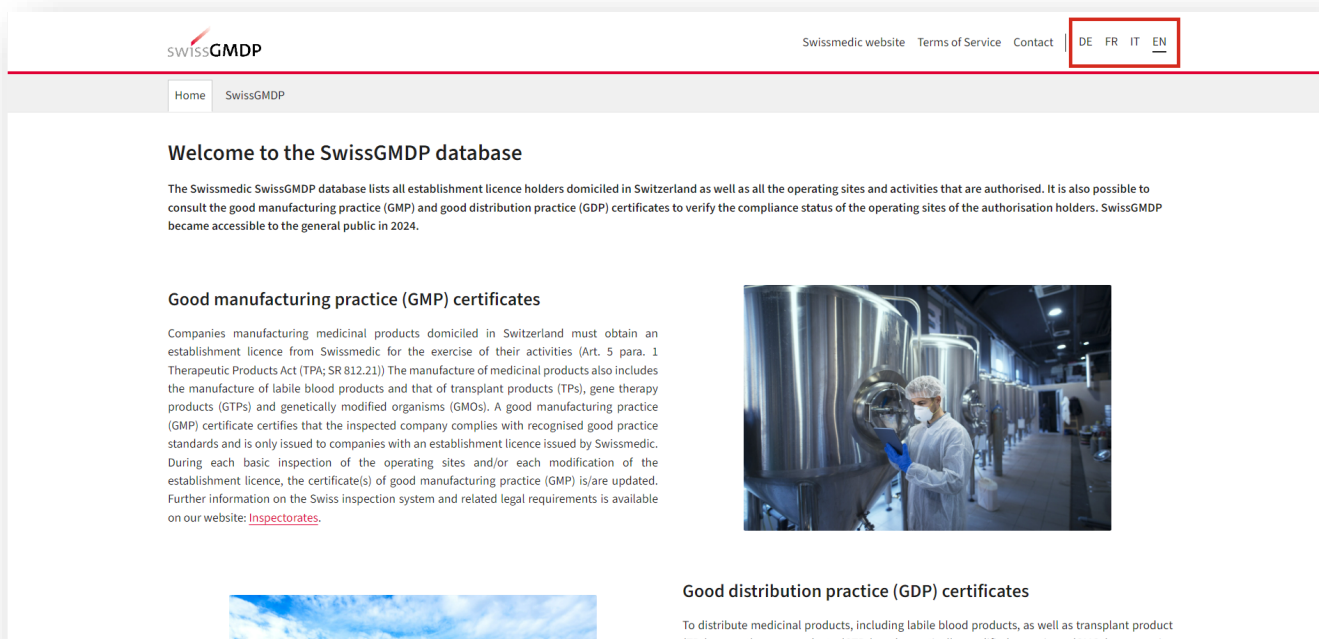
swissGMDP

Swissmedic website Terms of Service Contact DE FR IT EN

Home SwissGMDP

Welcome to the SwissGMDP database

The Swissmedic SwissGMDP database lists all establishment licence holders domiciled in Switzerland as well as all the operating sites and activities that are authorised. It is also possible to consult the good manufacturing practice (GMP) and good distribution practice (GDP) certificates to verify the compliance status of the operating sites of the authorisation holders. SwissGMDP became accessible to the general public in 2024.

Good manufacturing practice (GMP) certificates

Companies manufacturing medicinal products domiciled in Switzerland must obtain an establishment licence from Swissmedic for the exercise of their activities (Art. 5 para. 1 Therapeutic Products Act (TPA; SR 812.21)) The manufacture of medicinal products also includes the manufacture of labile blood products and that of transplant products (TPs), gene therapy products (GTPs) and genetically modified organisms (GMOs). A good manufacturing practice (GMP) certificate certifies that the inspected company complies with recognised good practice standards and is only issued to companies with an establishment licence issued by Swissmedic. During each basic inspection of the operating sites and/or each modification of the establishment licence, the certificate(s) of good manufacturing practice (GMP) is/are updated. Further information on the Swiss inspection system and related legal requirements is available on our website: Inspectorates.

Good distribution practice (GDP) certificates

To distribute medicinal products, including labile blood products, as well as transplant product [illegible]